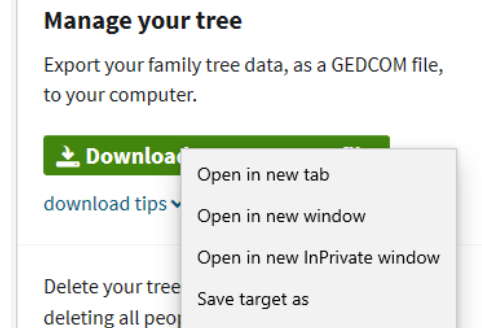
Manage your tree

Export your family tree data, as a GEDCOM file, to your computer.

Downloa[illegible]

download tips

Open in new tab

Open in new window

Open in new InPrivate window

Save target as

Delete your tree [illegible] deleting all peo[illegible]